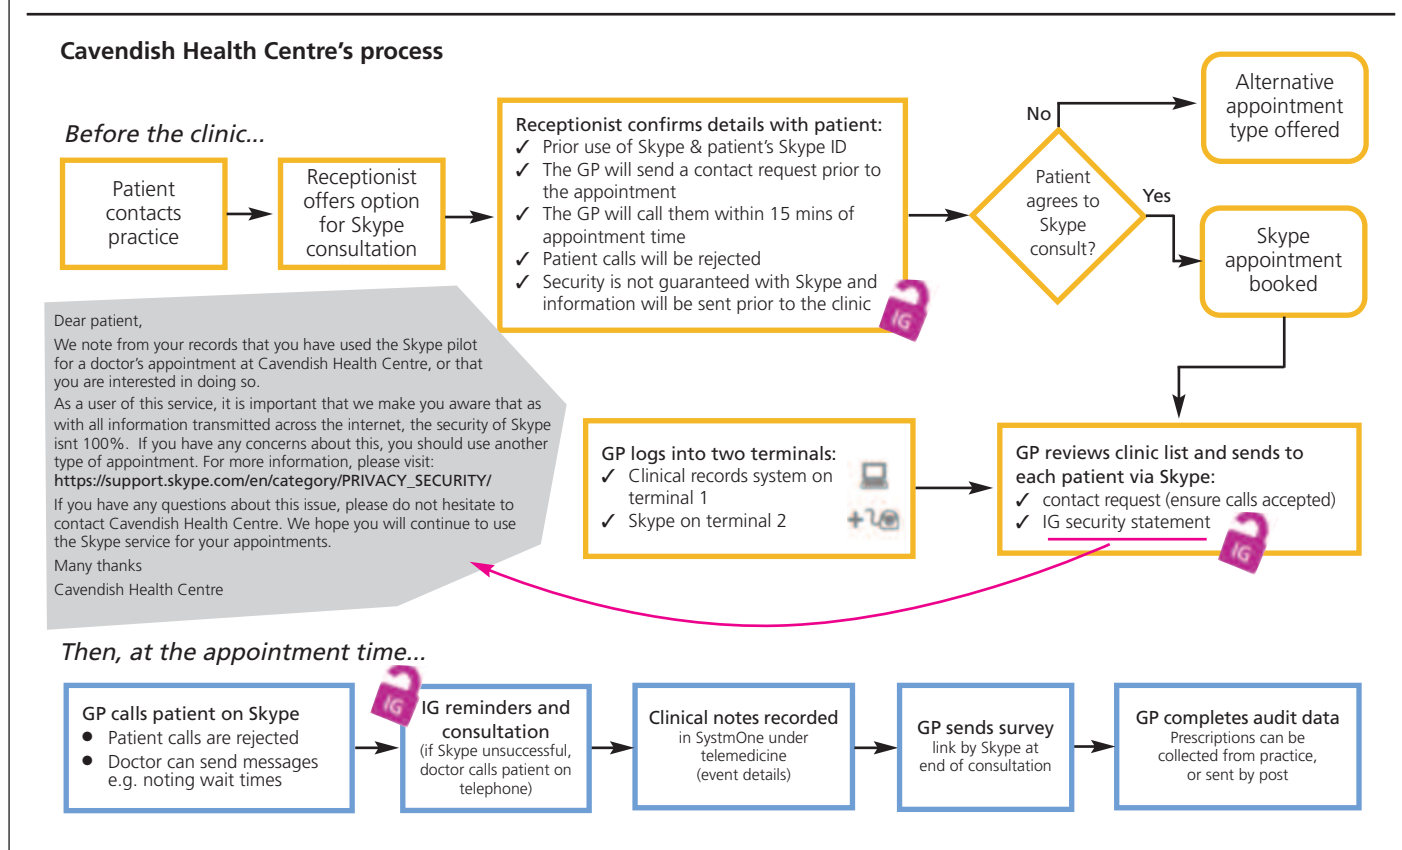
Cavendish Health Centre's process

Before the clinic...

Patient contacts practice

Receptionist offers option for Skype consultation

Receptionist confirms details with patient:
✓ Prior use of Skype & patient's Skype ID
✓ The GP will send a contact request prior to the appointment
✓ The GP will call them within 15 mins of appointment time
✓ Patient calls will be rejected
✓ Security is not guaranteed with Skype and information will be sent prior to the clinic

IG

No

Patient agrees to Skype consult?

Yes

Alternative appointment type offered

Skype appointment booked

Dear patient,

We note from your records that you have used the Skype pilot for a doctor's appointment at Cavendish Health Centre, or that you are interested in doing so.

As a user of this service, it is important that we make you aware that as with all information transmitted across the internet, the security of Skype isnt 100%. If you have any concerns about this, you should use another type of appointment. For more information, please visit: https://support.skype.com/en/category/PRIVACY_SECURITY/

If you have any questions about this issue, please do not hesitate to contact Cavendish Health Centre. We hope you will continue to use the Skype service for your appointments.

Many thanks

Cavendish Health Centre

GP logs into two terminals:
✓ Clinical records system on terminal 1
✓ Skype on terminal 2

GP reviews clinic list and sends to each patient via Skype:
✓ contact request (ensure calls accepted)
✓ IG security statement

IG

Then, at the appointment time...

GP calls patient on Skype
• Patient calls are rejected
• Doctor can send messages e.g. noting wait times

IG

IG reminders and consultation (if Skype unsuccessful, doctor calls patient on telephone)

Clinical notes recorded in SystmOne under telemedicine (event details)

GP sends survey link by Skype at end of consultation

GP completes audit data Prescriptions can be collected from practice, or sent by post